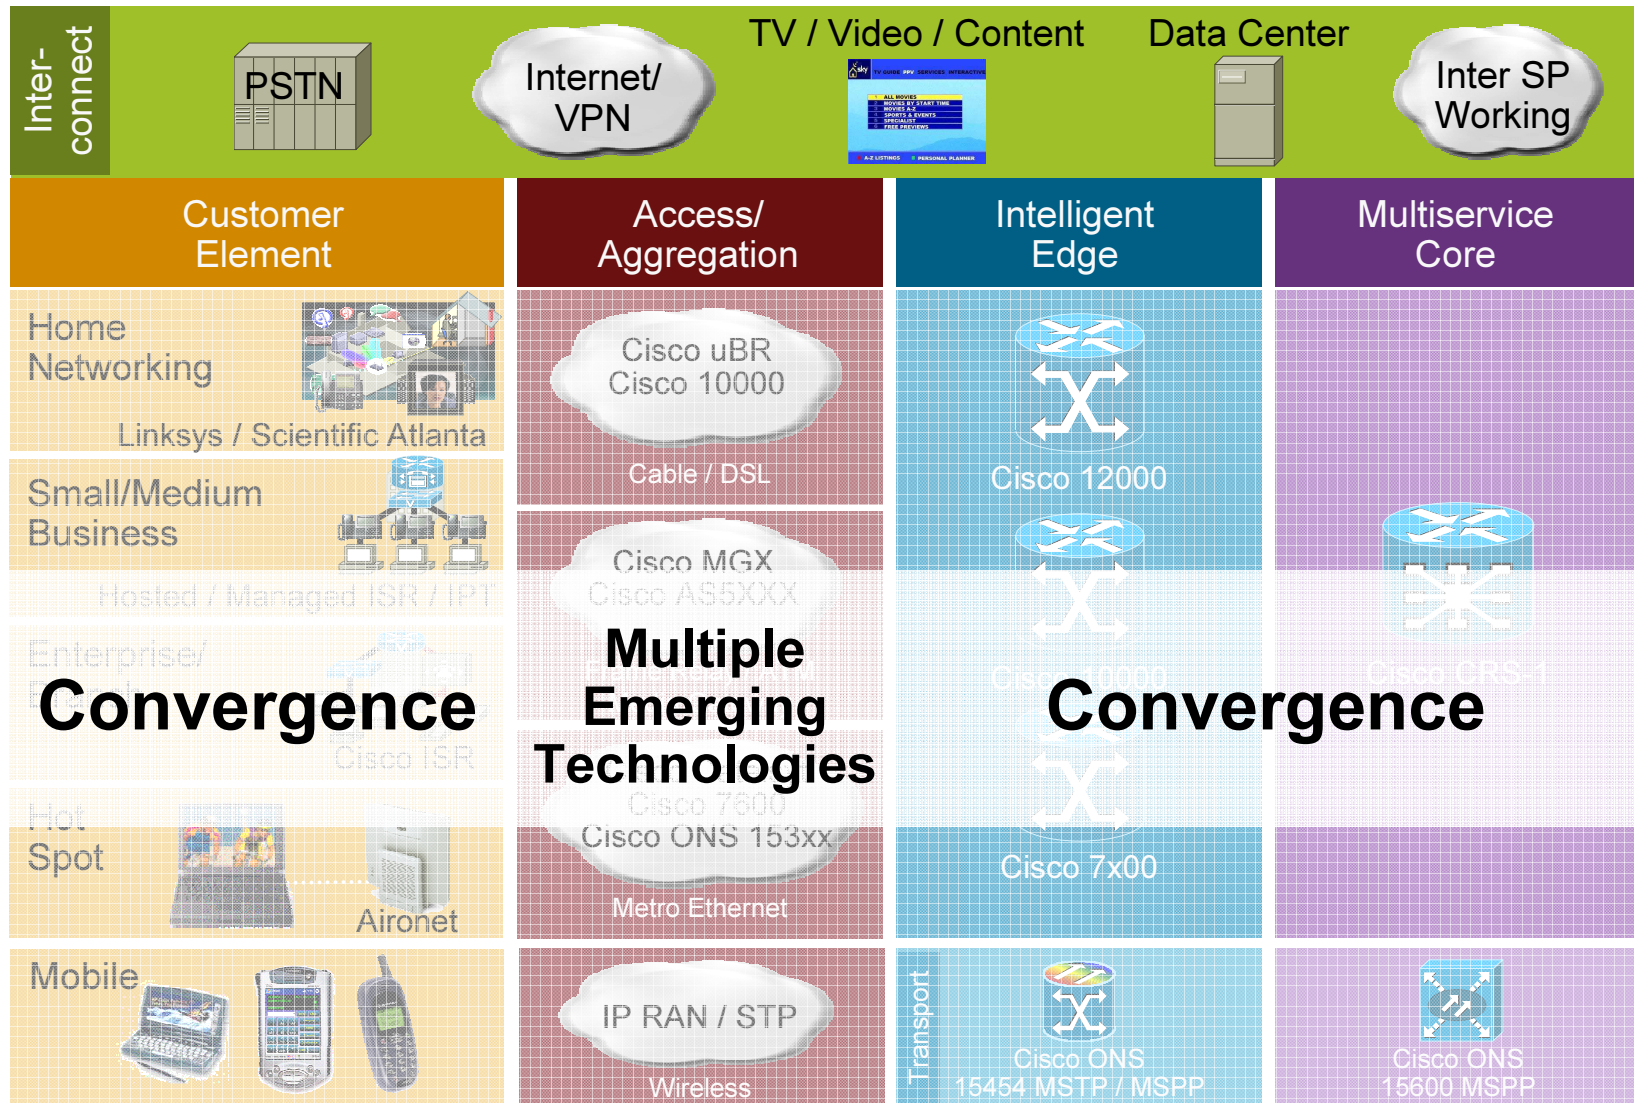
Inter-connect

PSTN

Internet/ VPN

TV / Video / Content

Data Center

Inter SP Working

Customer Element

Access/ Aggregation

Intelligent Edge

Multiservice Core

Home Networking

Linksys / Scientific Atlanta

Cisco uBR Cisco 10000

Cable / DSL

Cisco 12000

Small/Medium Business

Hosted / Managed ISR / IPT

Cisco MGX Cisco AS5XXX

Enterprise/

Convergence

Cisco ISR

Multiple Emerging Technologies

Cisco 10000

Cisco CRS-1

Convergence

Hot Spot

Cisco 7600 Cisco ONS 153xx

Cisco 7x00

Aironet

Metro Ethernet

Mobile

IP RAN / STP

Wireless

Transport

Cisco ONS 15454 MSTP / MSPP

Cisco ONS 15600 MSPP